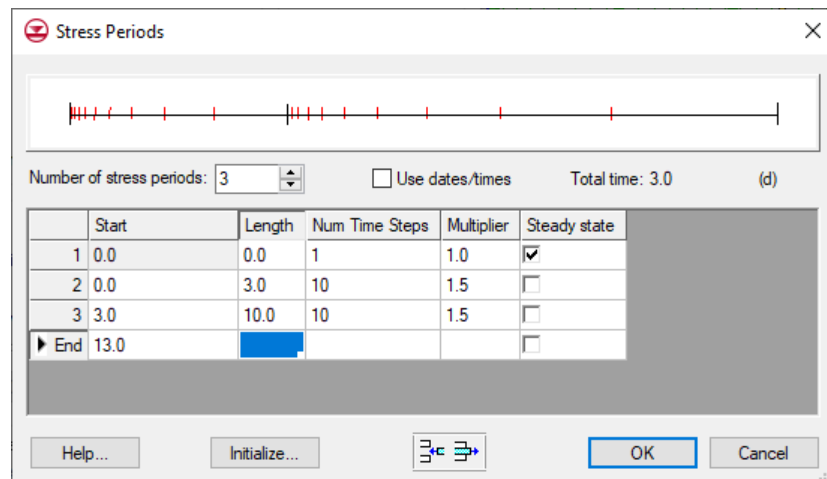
Stress Periods

Number of stress periods: 3

Use dates/times

Total time: 3.0

(d)

| | Start | Length | Num Time Steps | Multiplier | Steady state |
|---|---|---|---|---|---|
| 1 | 0.0 | 0.0 | 1 | 1.0 | ☑ |
| 2 | 0.0 | 3.0 | 10 | 1.5 | ☐ |
| 3 | 3.0 | 10.0 | 10 | 1.5 | ☐ |
| End | 13.0 | | | | ☐ |

Help...

Initialize...

OK

Cancel